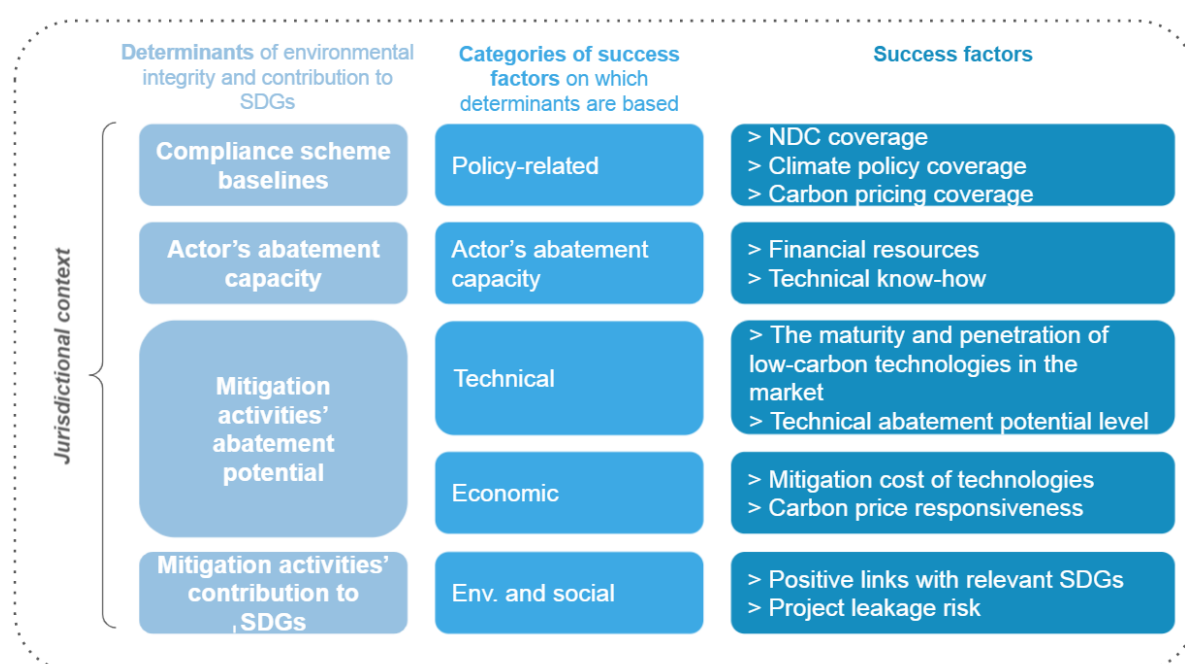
Determinants of environmental integrity and contribution to SDGs

Categories of success factors on which determinants are based

Success factors

Jurisdictional context

| Determinants | Categories | Success factors |
|---|---|---|
| Compliance scheme baselines | Policy-related | > NDC coverage<br>> Climate policy coverage<br>> Carbon pricing coverage |
| Actor's abatement capacity | Actor's abatement capacity | > Financial resources<br>> Technical know-how |
| Mitigation activities' abatement potential | Technical | > The maturity and penetration of low-carbon technologies in the market<br>> Technical abatement potential level |
| | Economic | > Mitigation cost of technologies<br>> Carbon price responsiveness |
| Mitigation activities' contribution to SDGs | Env. and social | > Positive links with relevant SDGs<br>> Project leakage risk |